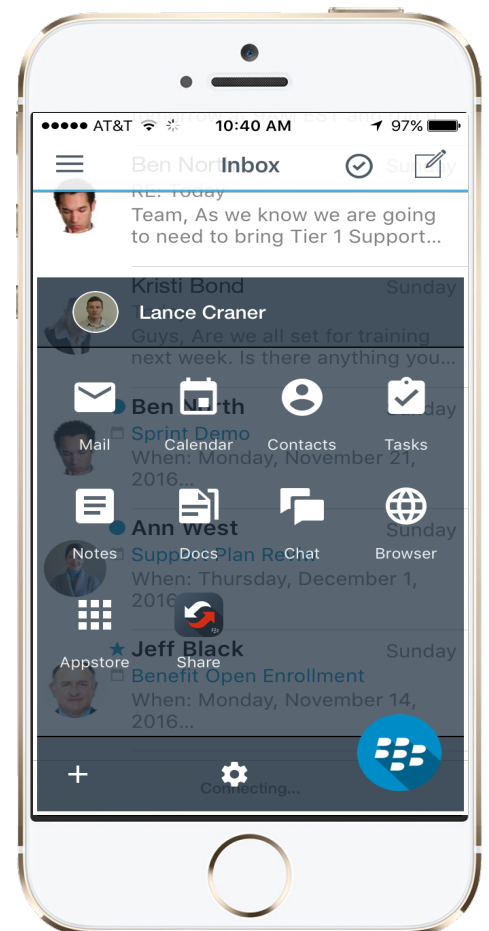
●●●●● AT&T 10:40 AM 97%

Inbox

Ben North Sunday
RE: Today
Team, As we know we are going to need to bring Tier 1 Support...

Kristi Bond Sunday
Guys, Are we all set for training next week. Is there anything you...

Lance Craner

Ben North Sunday
Sprint Demo
When: Monday, November 21, 2016...

Ann West Sunday
Support Plan Review
When: Thursday, December 1, 2016...

Jeff Black Sunday
Benefit Open Enrollment
When: Monday, November 14, 2016...

Mail
Calendar
Contacts
Tasks
Notes
Docs
Chat
Browser
Appstore
Share

+

Connecting...